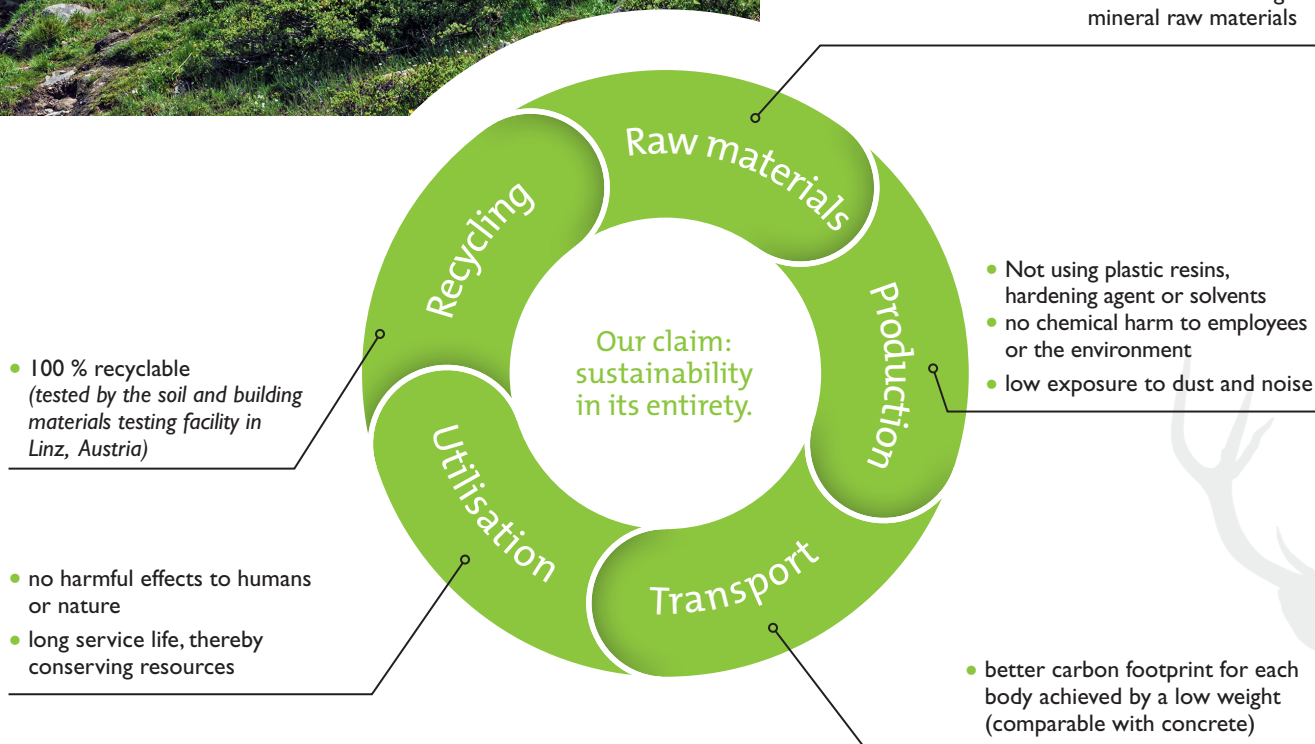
mineral raw materials

Raw materials

Recycling

Production

Utilisation

Transport

Our claim: sustainability in its entirety.

• Not using plastic resins, hardening agent or solvents
• no chemical harm to employees or the environment
• low exposure to dust and noise

• 100 % recyclable
*(tested by the soil and building materials testing facility in Linz, Austria)*

• no harmful effects to humans or nature
• long service life, thereby conserving resources

• better carbon footprint for each body achieved by a low weight (comparable with concrete)